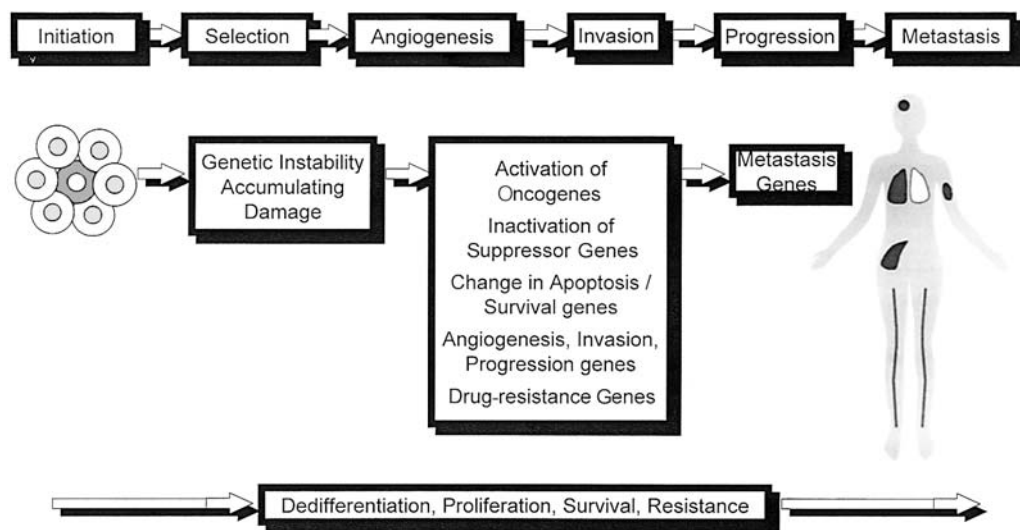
Initiation

Selection

Angiogenesis

Invasion

Progression

Metastasis

Genetic Instability Accumulating Damage

Activation of Oncogenes

Inactivation of Suppressor Genes

Change in Apoptosis / Survival genes

Angiogenesis, Invasion, Progression genes

Drug-resistance Genes

Metastasis Genes

Dedifferentiation, Proliferation, Survival, Resistance